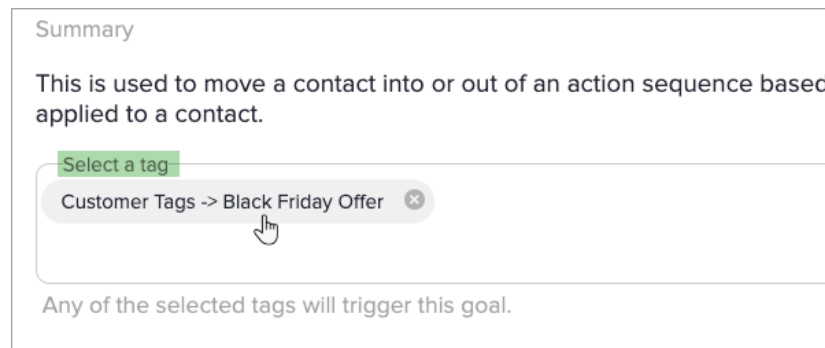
Summary

This is used to move a contact into or out of an action sequence based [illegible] applied to a contact.

Select a tag

Customer Tags -> Black Friday Offer

Any of the selected tags will trigger this goal.